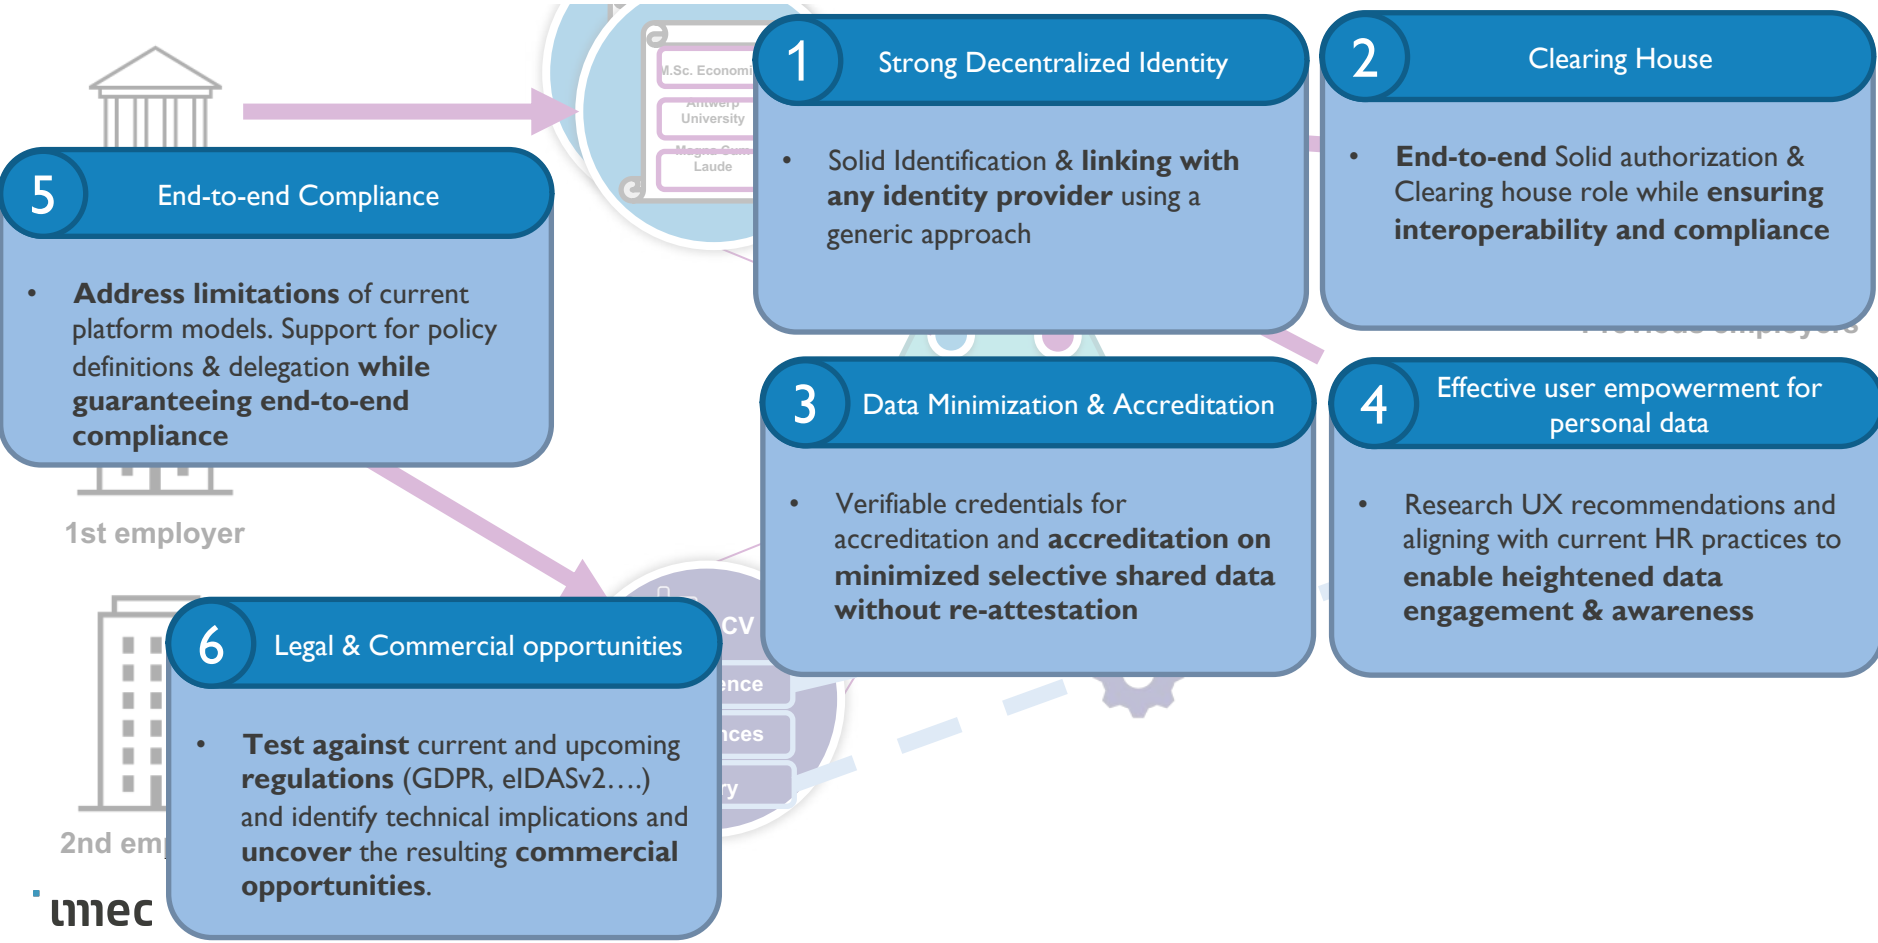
M.Sc. Economi

Antwerp University

Magna Cum Laude

1 Strong Decentralized Identity

• Solid Identification & **linking with any identity provider** using a generic approach

2 Clearing House

• **End-to-end** Solid authorization & Clearing house role while **ensuring interoperability and compliance**

Previous employers

5 End-to-end Compliance

• **Address limitations** of current platform models. Support for policy definitions & delegation **while guaranteeing end-to-end compliance**

1st employer

3 Data Minimization & Accreditation

• Verifiable credentials for accreditation and **accreditation on minimized selective shared data without re-attestation**

4 Effective user empowerment for personal data

• Research UX recommendations and aligning with current HR practices to **enable heightened data engagement & awareness**

CV

ence

nces

ry

6 Legal & Commercial opportunities

• **Test against** current and upcoming **regulations** (GDPR, eIDASv2….) and identify technical implications and **uncover** the resulting **commercial opportunities**.

2nd em

imec